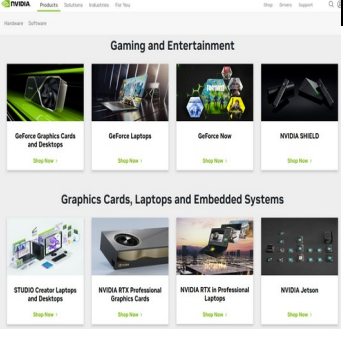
NVIDIA Products Solutions Industries For You Shop Drivers Support

Hardware Software

Gaming and Entertainment

GeForce Graphics Cards and Desktops

Shop Now >

GeForce Laptops

Shop Now >

GeForce Now

Shop Now >

NVIDIA SHIELD

Shop Now >

Graphics Cards, Laptops and Embedded Systems

STUDIO Creator Laptops and Desktops

Shop Now >

NVIDIA RTX Professional Graphics Cards

Shop Now >

NVIDIA RTX in Professional Laptops

Shop Now >

NVIDIA Jetson

Shop Now >